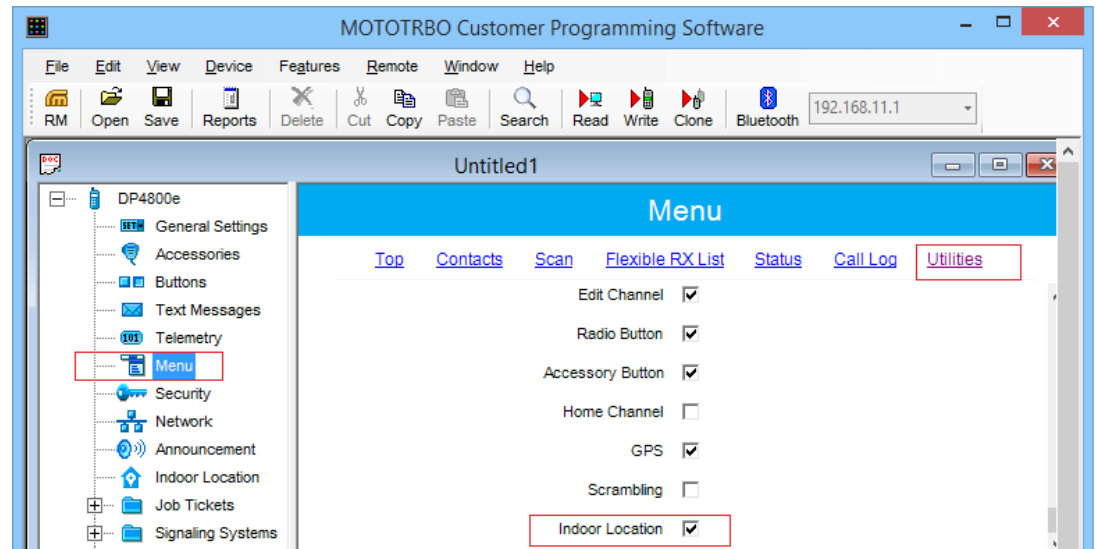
MOTOTRBO Customer Programming Software

File Edit View Device Features Remote Window Help

RM Open Save Reports Delete Cut Copy Paste Search Read Write Clone Bluetooth 192.168.11.1

Untitled1

DP4800e
General Settings
Accessories
Buttons
Text Messages
Telemetry
Menu
Security
Network
Announcement
Indoor Location
Job Tickets
Signaling Systems

Menu

Top Contacts Scan Flexible RX List Status Call Log Utilities

Edit Channel
Radio Button
Accessory Button
Home Channel
GPS
Scrambling
Indoor Location